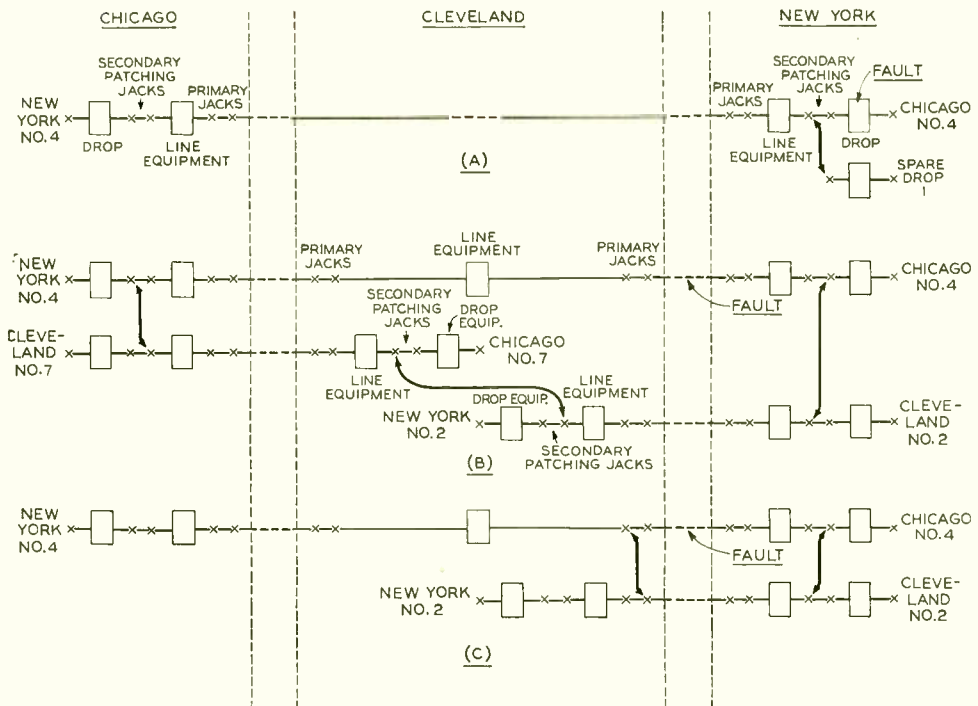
CHICAGO

CLEVELAND

NEW YORK

NEW YORK NO. 4

DROP

SECONDARY PATCHING JACKS

LINE EQUIPMENT

PRIMARY JACKS

(A)

PRIMARY JACKS

LINE EQUIPMENT

SECONDARY PATCHING JACKS

FAULT

DROP

CHICAGO NO. 4

SPARE DROP 1

NEW YORK NO. 4

CLEVELAND NO. 7

PRIMARY JACKS

LINE EQUIPMENT

PRIMARY JACKS

SECONDARY PATCHING JACKS

DROP EQUIP.

CHICAGO NO. 7

LINE EQUIPMENT

FAULT

CHICAGO NO. 4

NEW YORK NO. 2

DROP EQUIP.

LINE EQUIPMENT

SECONDARY PATCHING JACKS

CLEVELAND NO. 2

(B)

NEW YORK NO. 4

FAULT

CHICAGO NO. 4

NEW YORK NO. 2

CLEVELAND NO. 2

(C)